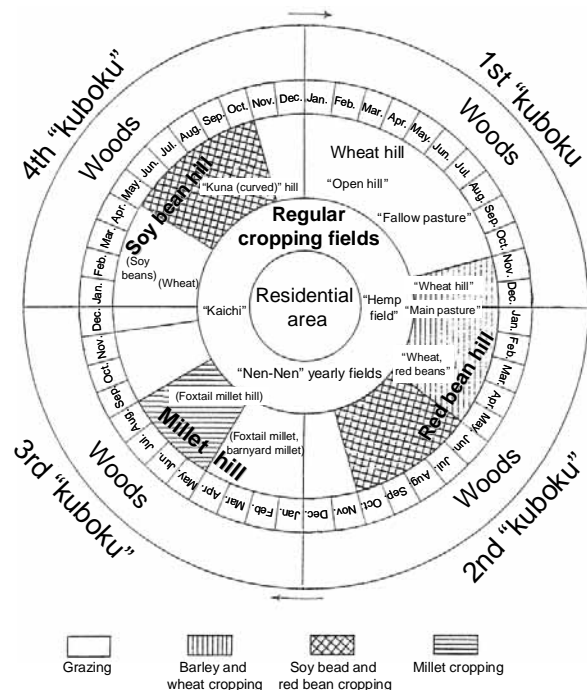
4th "kuboku"

1st "kuboku

3rd "kuboku"

2nd "kuboku"

Woods

Woods

Woods

Woods

Dec. Jan. Feb. Mar. Apr. May. Jun. Jul. Aug. Sep. Oct. Nov. Dec.

Jan. Feb. Mar. Apr. May. Jun. Jul. Aug. Sep. Oct. Nov. Dec.

Jan. Feb. Mar. Apr. May. Jun. Jul. Aug. Sep. Oct. Nov. Dec.

Jan. Feb. Mar. Apr. May. Jun. Jul. Aug. Sep. Oct. Nov.

Wheat hill

"Open hill"

"Fallow pasture"

"Kuna (curved)" hill

Soy bean hill

(Soy beans)

(Wheat)

Regular cropping fields

Residential area

"Kaichi"

"Hemp field"

"Wheat hill"

"Main pasture"

"Wheat, red beans"

Red bean hill

"Nen-Nen" yearly fields

(Foxtail millet hill)

Millet hill

(Foxtail millet, barnyard millet)

Grazing

Barley and wheat cropping

Soy bead and red bean cropping

Millet cropping